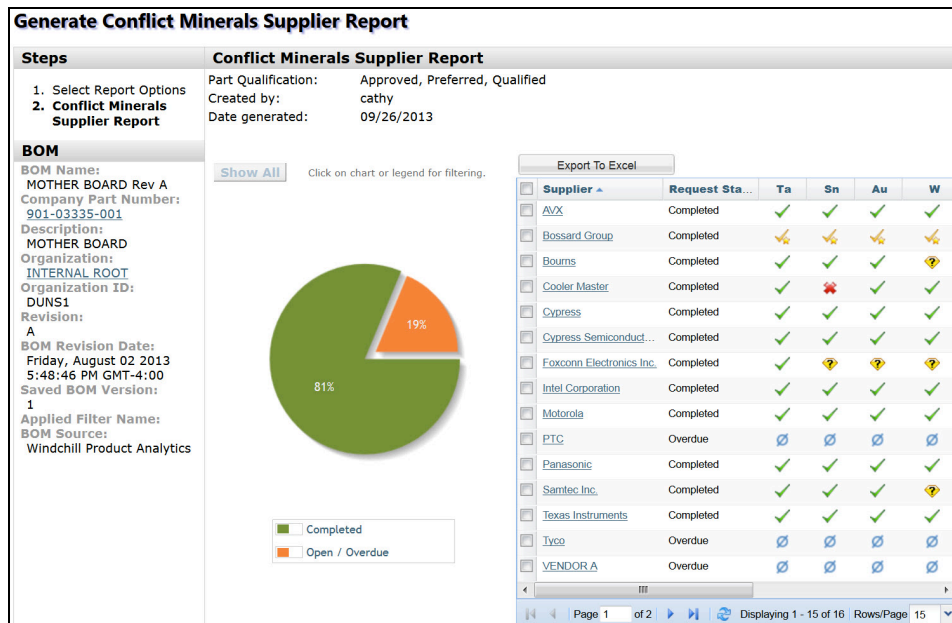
Generate Conflict Minerals Supplier Report

Steps

1. Select Report Options
2. Conflict Minerals Supplier Report

BOM

BOM Name:
MOTHER BOARD Rev A
Company Part Number:
901-03335-001
Description:
MOTHER BOARD
Organization:
INTERNAL ROOT
Organization ID:
DUNS1
Revision:
A
BOM Revision Date:
Friday, August 02 2013 5:48:46 PM GMT-4:00
Saved BOM Version:
1
Applied Filter Name:
BOM Source:
Windchill Product Analytics

Conflict Minerals Supplier Report

Part Qualification: Approved, Preferred, Qualified
Created by: cathy
Date generated: 09/26/2013

Show All

Click on chart or legend for filtering.

19%

81%

Completed
Open / Overdue

Export To Excel

| Supplier | Request Sta... | Ta | Sn | Au | W |
|---|---|---|---|---|---|
| AVX | Completed | | | | |
| Bossard Group | Completed | | | | |
| Bourns | Completed | | | | |
| Cooler Master | Completed | | | | |
| Cypress | Completed | | | | |
| Cypress Semiconduct... | Completed | | | | |
| Foxconn Electronics Inc. | Completed | | | | |
| Intel Corporation | Completed | | | | |
| Motorola | Completed | | | | |
| PTC | Overdue | | | | |
| Panasonic | Completed | | | | |
| Samtec Inc. | Completed | | | | |
| Texas Instruments | Completed | | | | |
| Tyco | Overdue | | | | |
| VENDOR A | Overdue | | | | |

Page 1 of 2

Displaying 1 - 15 of 16 Rows/Page 15